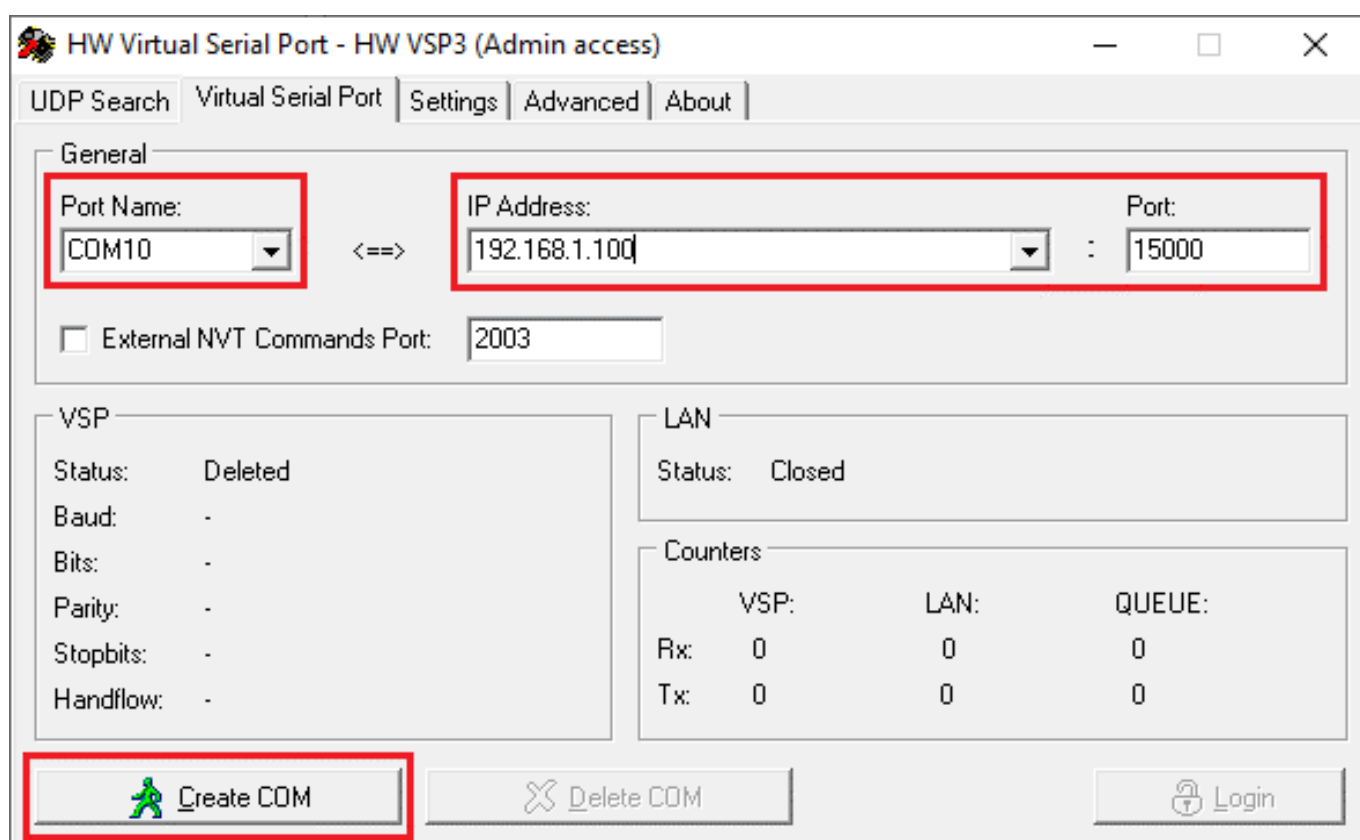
HW Virtual Serial Port - HW VSP3 (Admin access)

UDP Search | Virtual Serial Port | Settings | Advanced | About

General

Port Name:
COM10
<==>
IP Address:
192.168.1.100
:
Port:
15000

External NVT Commands Port: 2003

VSP

Status: Deleted
Baud: -
Bits: -
Parity: -
Stopbits: -
Handflow: -

LAN

Status: Closed

Counters

| | VSP: | LAN: | QUEUE: |
|---|---|---|---|
| Rx: | 0 | 0 | 0 |
| Tx: | 0 | 0 | 0 |

Create COM
Delete COM
Login